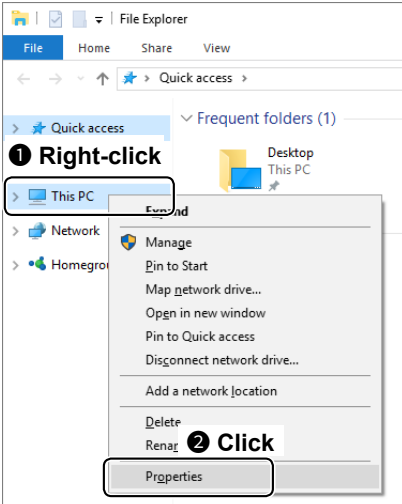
File Explorer

File
Home
Share
View

Quick access

Quick access
Frequent folders (1)

❶ Right-click

Desktop
This PC

This PC
Expand
Network
Manage
Homegrou
Pin to Start
Map network drive...
Open in new window
Pin to Quick access
Disconnect network drive...
Add a network location
Delete
Renar
❷ Click
Properties